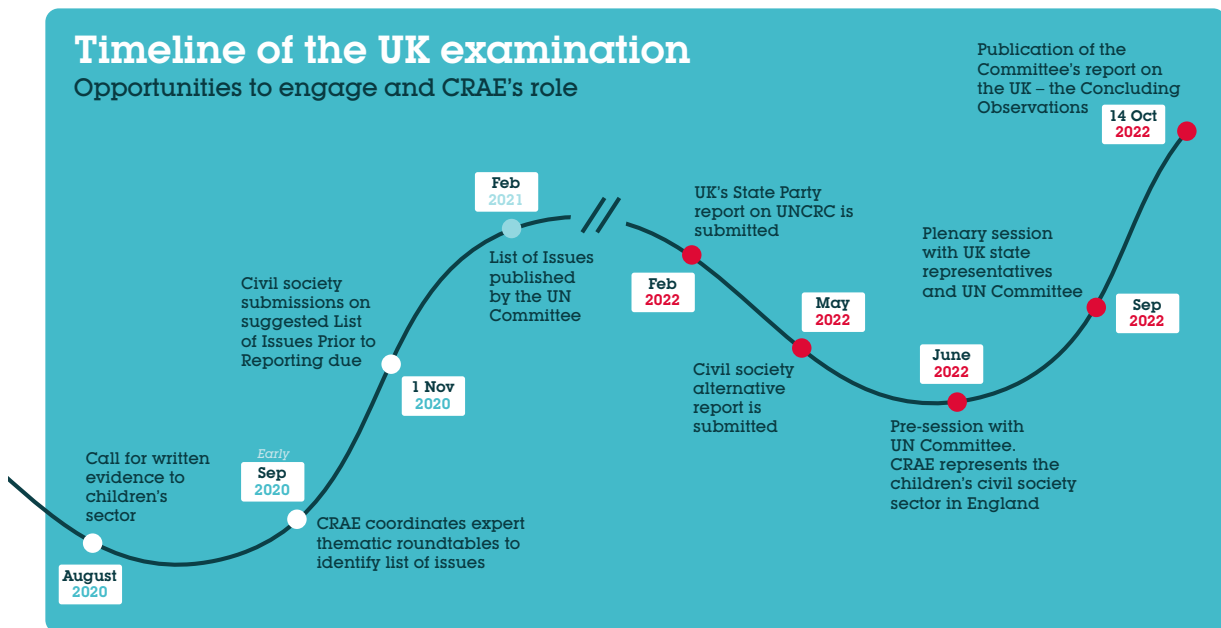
Timeline of the UK examination
Opportunities to engage and CRAE's role

Call for written evidence to children's sector

August
2020

Early
Sep
2020

CRAE coordinates expert thematic roundtables to identify list of issues

Civil society submissions on suggested List of Issues Prior to Reporting due

1 Nov
2020

Feb
2021

List of Issues published by the UN Committee

UK's State Party report on UNCRC is submitted

Feb
2022

Civil society alternative report is submitted

May
2022

June
2022

Pre-session with UN Committee. CRAE represents the children's civil society sector in England

Plenary session with UK state representatives and UN Committee

Sep
2022

Publication of the Committee's report on the UK – the Concluding Observations

14 Oct
2022